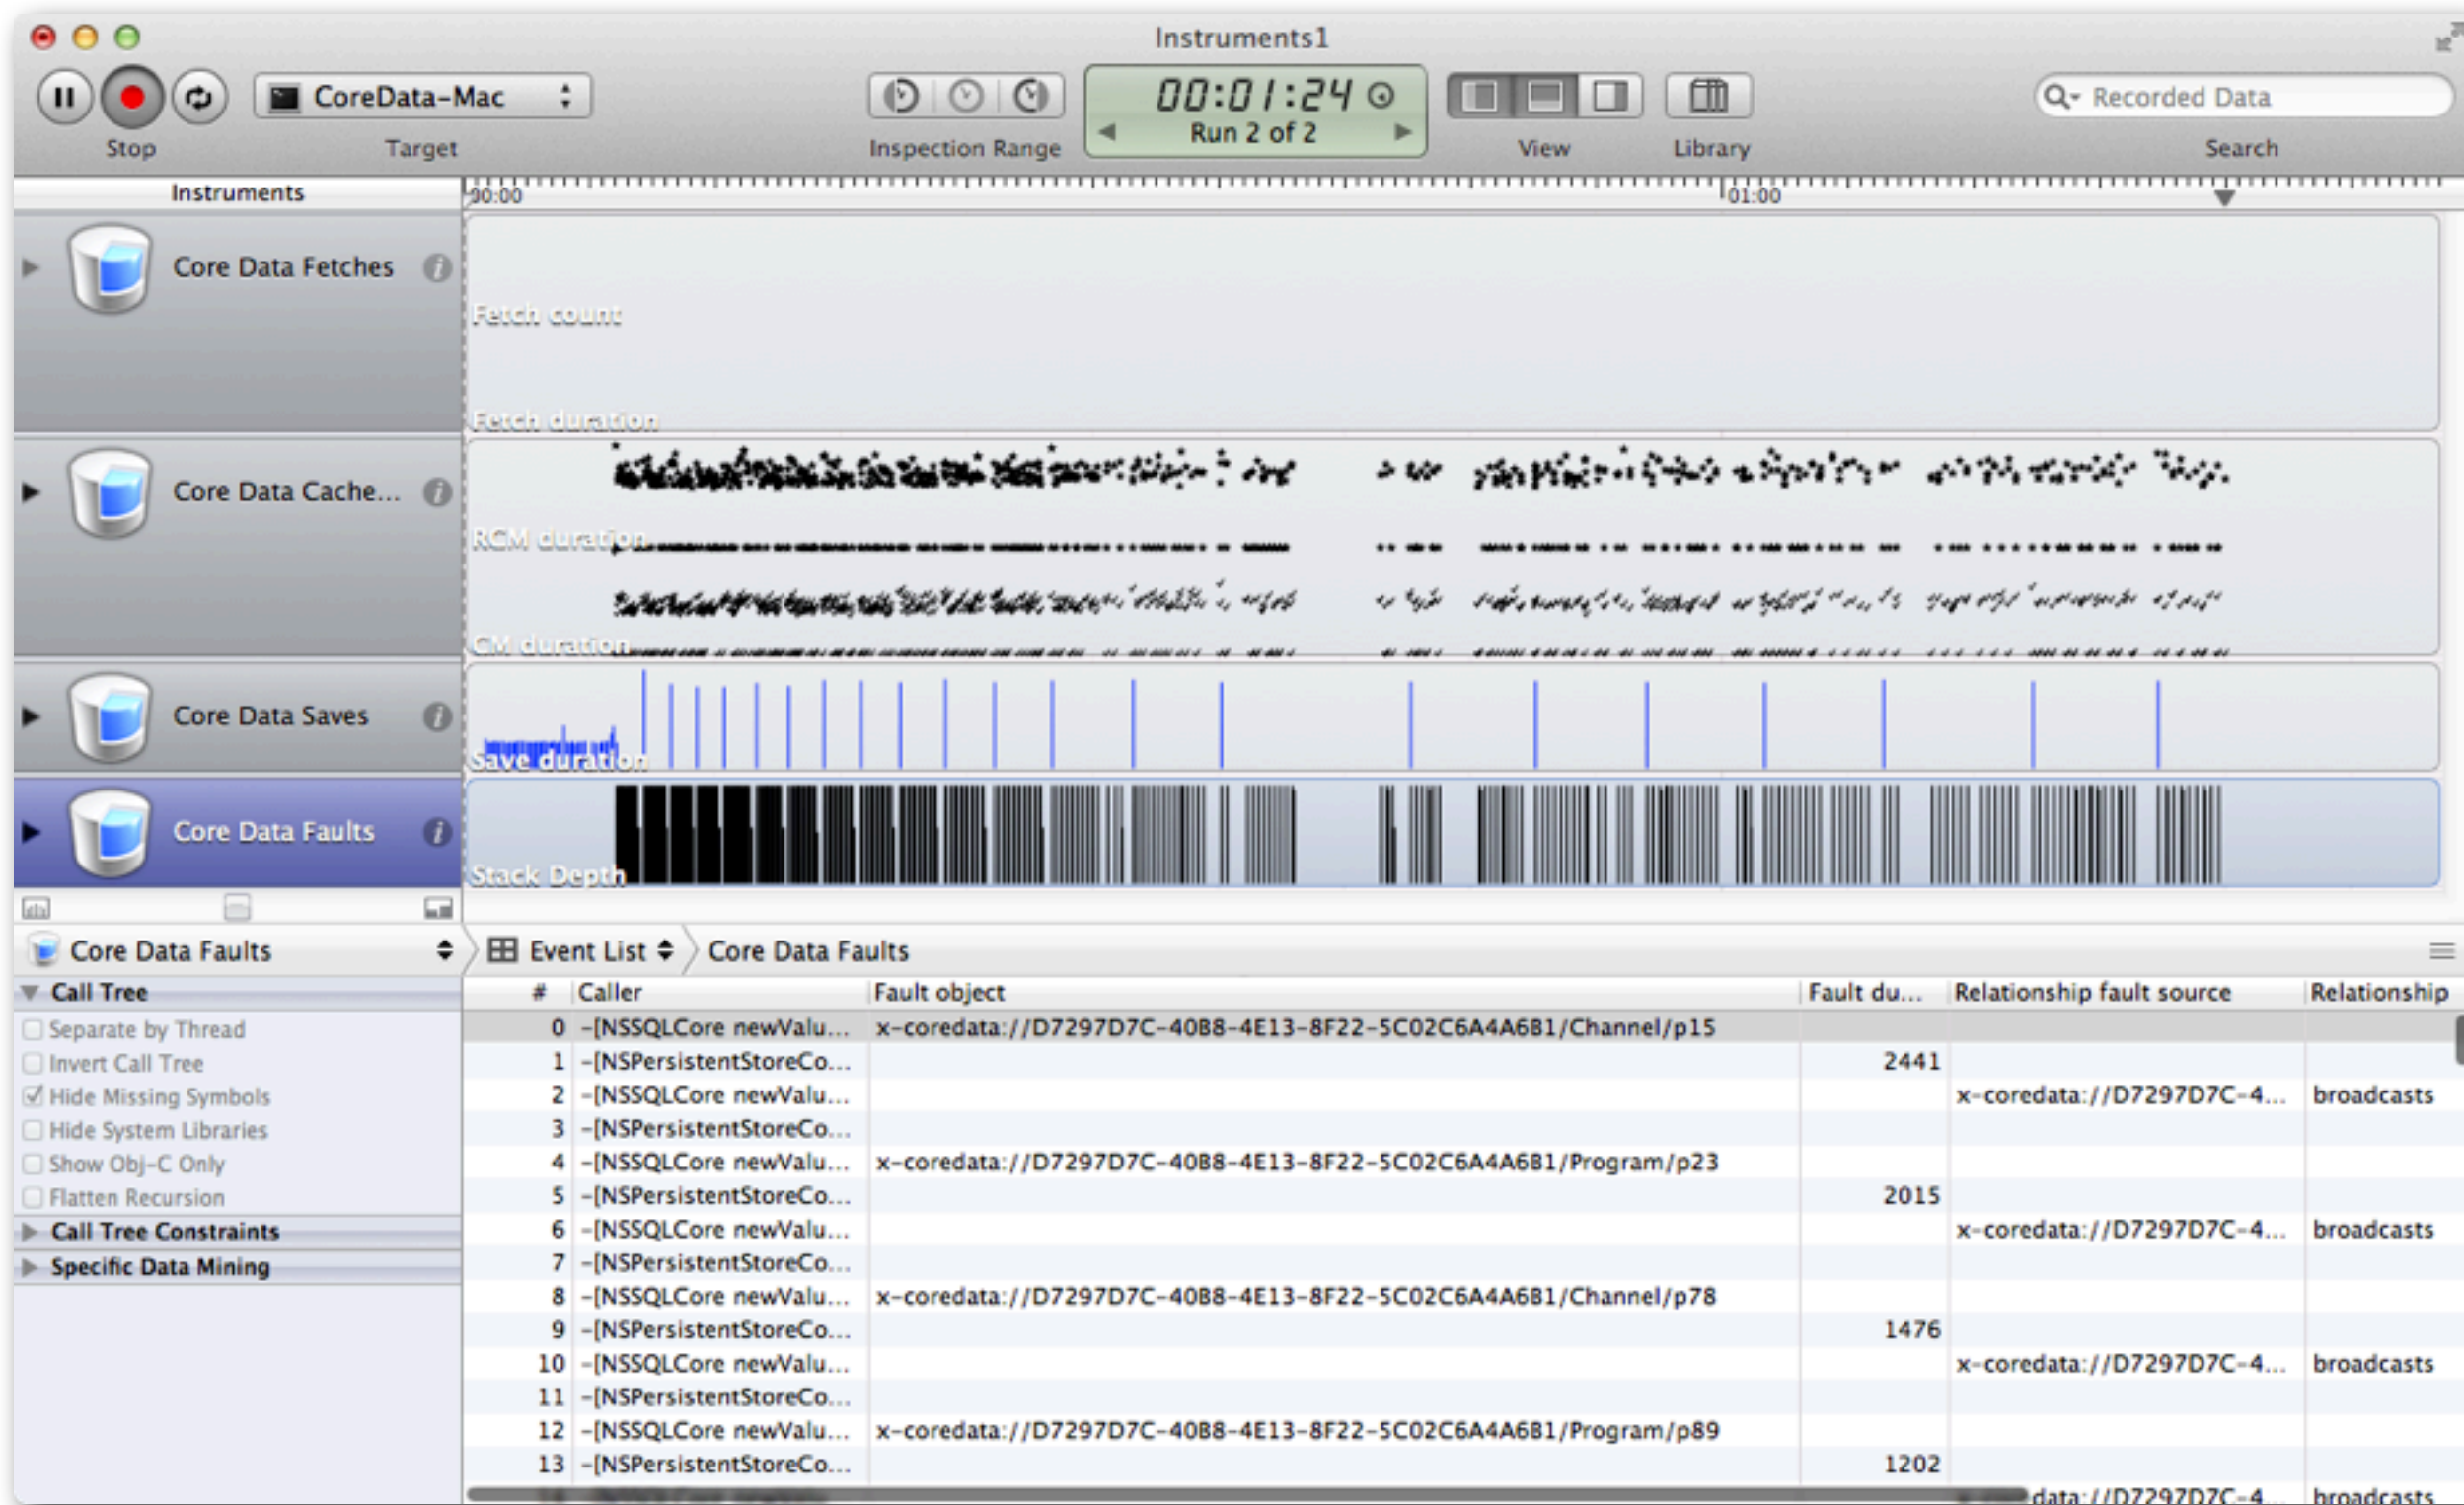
Instruments1

Stop

CoreData-Mac

Target

Inspection Range

00:01:24

Run 2 of 2

View

Library

Recorded Data

Search

Instruments

00:00

01:00

Core Data Fetches

Fetch count

Fetch duration

Core Data Cache...

RCM duration

CM duration

Core Data Saves

Save duration

Core Data Faults

Stack Depth

Core Data Faults

Event List

Core Data Faults

Call Tree

Separate by Thread

Invert Call Tree

Hide Missing Symbols

Hide System Libraries

Show Obj-C Only

Flatten Recursion

Call Tree Constraints

Specific Data Mining

| # | Caller | Fault object | Fault du... | Relationship fault source | Relationship |
|---|---|---|---|---|---|
| 0 | -[NSSQLCore newValu... | x-coredata://D7297D7C-40B8-4E13-8F22-5C02C6A4A6B1/Channel/p15 | | | |
| 1 | -[NSPersistentStoreCo... | | 2441 | | |
| 2 | -[NSSQLCore newValu... | | | x-coredata://D7297D7C-4... | broadcasts |
| 3 | -[NSPersistentStoreCo... | | | | |
| 4 | -[NSSQLCore newValu... | x-coredata://D7297D7C-40B8-4E13-8F22-5C02C6A4A6B1/Program/p23 | | | |
| 5 | -[NSPersistentStoreCo... | | 2015 | | |
| 6 | -[NSSQLCore newValu... | | | x-coredata://D7297D7C-4... | broadcasts |
| 7 | -[NSPersistentStoreCo... | | | | |
| 8 | -[NSSQLCore newValu... | x-coredata://D7297D7C-40B8-4E13-8F22-5C02C6A4A6B1/Channel/p78 | | | |
| 9 | -[NSPersistentStoreCo... | | 1476 | | |
| 10 | -[NSSQLCore newValu... | | | x-coredata://D7297D7C-4... | broadcasts |
| 11 | -[NSPersistentStoreCo... | | | | |
| 12 | -[NSSQLCore newValu... | x-coredata://D7297D7C-40B8-4E13-8F22-5C02C6A4A6B1/Program/p89 | | | |
| 13 | -[NSPersistentStoreCo... | | 1202 | | |
| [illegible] | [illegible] | | | data://D7297D7C-4... | broadcasts |